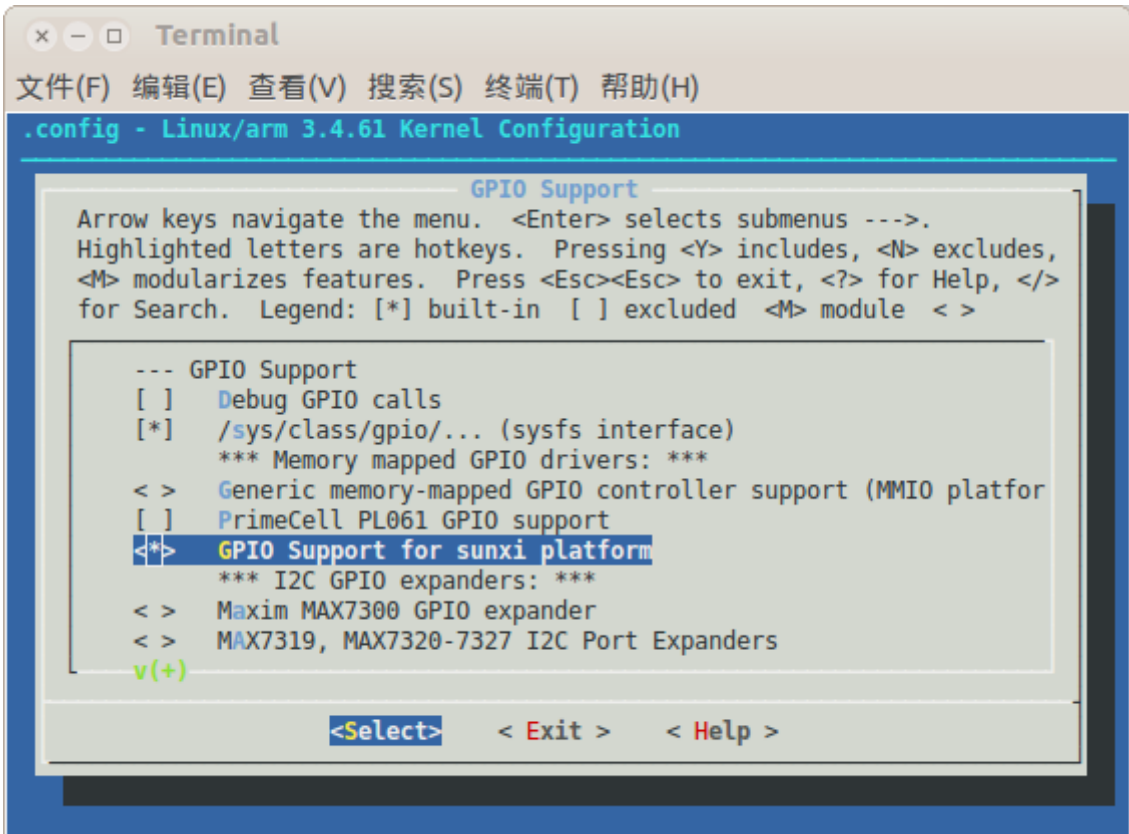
Terminal

文件(F) 编辑(E) 查看(V) 搜索(S) 终端(T) 帮助(H)

.config - Linux/arm 3.4.61 Kernel Configuration

GPIO Support

Arrow keys navigate the menu. <Enter> selects submenus --->. Highlighted letters are hotkeys. Pressing <Y> includes, <N> excludes, <M> modularizes features. Press <Esc><Esc> to exit, <?> for Help, </> for Search. Legend: [*] built-in [ ] excluded <M> module < >

--- GPIO Support
[ ] Debug GPIO calls
[*] /sys/class/gpio/... (sysfs interface)
*** Memory mapped GPIO drivers: ***
< > Generic memory-mapped GPIO controller support (MMIO platfor
[ ] PrimeCell PL061 GPIO support
<*> GPIO Support for sunxi platform
*** I2C GPIO expanders: ***
< > Maxim MAX7300 GPIO expander
< > MAX7319, MAX7320-7327 I2C Port Expanders
v(+)

<Select> < Exit > < Help >